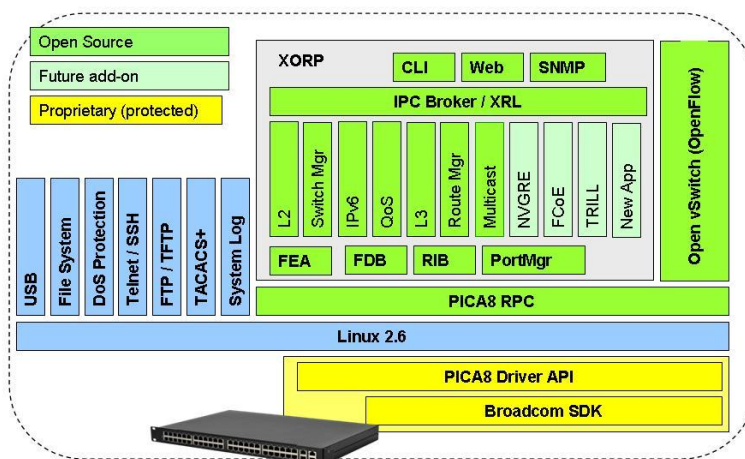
Open Source
Future add-on
Proprietary (protected)

XORP
CLI
Web
SNMP
IPC Broker / XRL
L2
Switch Mgr
IPv6
QoS
L3
Route Mgr
Multicast
NVGRE
FCoE
TRILL
New App
FEA
FDB
RIB
PortMgr

Open vSwitch (OpenFlow)

USB
File System
DoS Protection
Telnet / SSH
FTP / TFTP
TACACS+
System Log

PICA8 RPC
Linux 2.6
PICA8 Driver API
Broadcom SDK